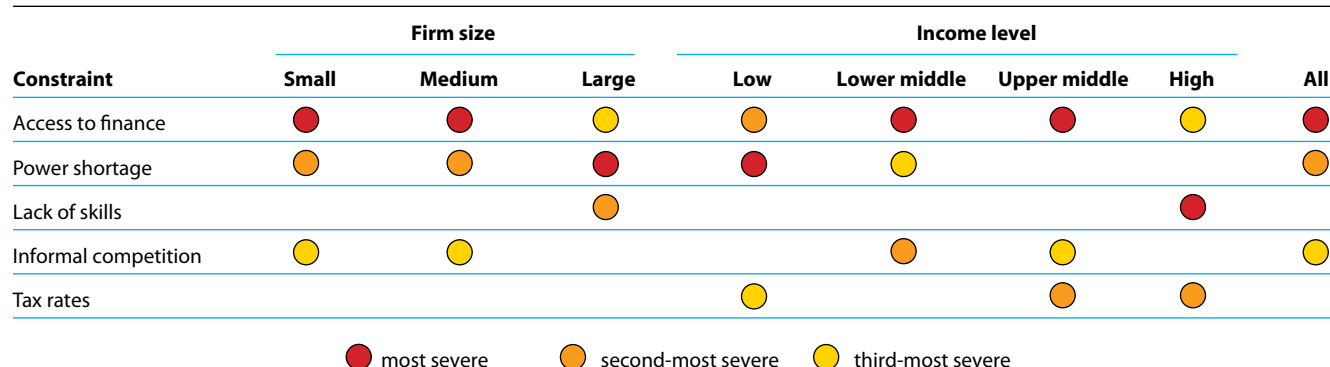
| | Firm size | | | Income level | | | | |
|---|---|---|---|---|---|---|---|---|
| Constraint | Small | Medium | Large | Low | Lower middle | Upper middle | High | All |
| Access to finance | | | | | | | | |
| Power shortage | | | | | | | | |
| Lack of skills | | | | | | | | |
| Informal competition | | | | | | | | |
| Tax rates | | | | | | | | |

most severe second-most severe third-most severe